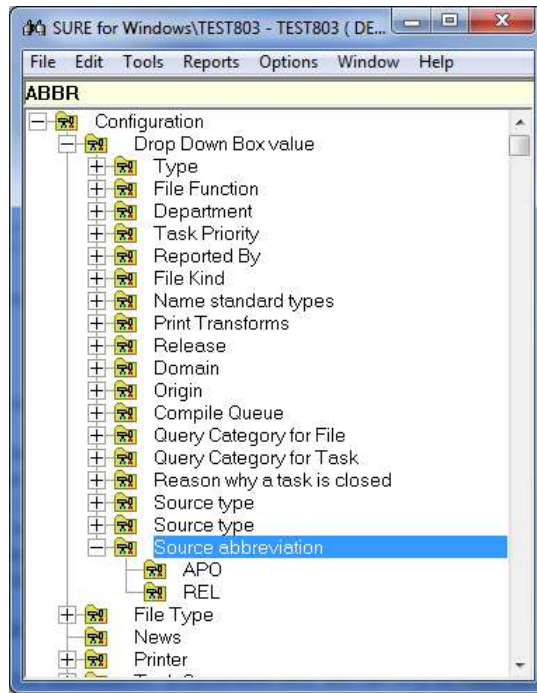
SURE for Windows\TEST803 - TEST803 ( DE...

File Edit Tools Reports Options Window Help

ABBR

Configuration
Drop Down Box value
Type
File Function
Department
Task Priority
Reported By
File Kind
Name standard types
Print Transforms
Release
Domain
Origin
Compile Queue
Query Category for File
Query Category for Task
Reason why a task is closed
Source type
Source type
Source abbreviation
APO
REL
File Type
News
Printer
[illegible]